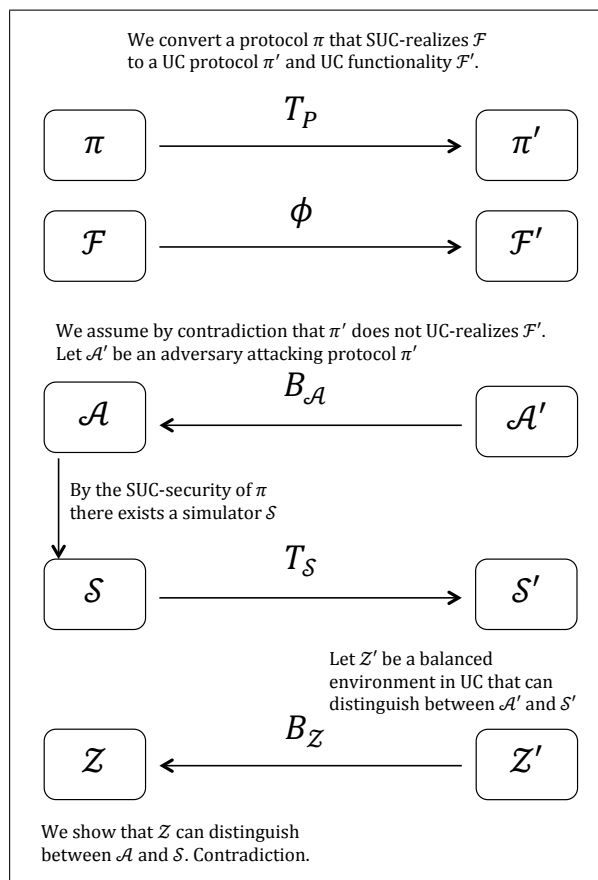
We convert a protocol $\pi$ that SUC-realizes $\mathcal{F}$ to a UC protocol $\pi'$ and UC functionality $\mathcal{F}'$.

$\pi$ $T_P$ $\pi'$

$\mathcal{F}$ $\phi$ $\mathcal{F}'$

We assume by contradiction that $\pi'$ does not UC-realizes $\mathcal{F}'$. Let $\mathcal{A}'$ be an adversary attacking protocol $\pi'$

$\mathcal{A}$ $B_{\mathcal{A}}$ $\mathcal{A}'$

By the SUC-security of $\pi$ there exists a simulator $\mathcal{S}$

$\mathcal{S}$ $T_{\mathcal{S}}$ $\mathcal{S}'$

Let $\mathcal{Z}'$ be a balanced environment in UC that can distinguish between $\mathcal{A}'$ and $\mathcal{S}'$

$\mathcal{Z}$ $B_{\mathcal{Z}}$ $\mathcal{Z}'$

We show that $\mathcal{Z}$ can distinguish between $\mathcal{A}$ and $\mathcal{S}$. Contradiction.